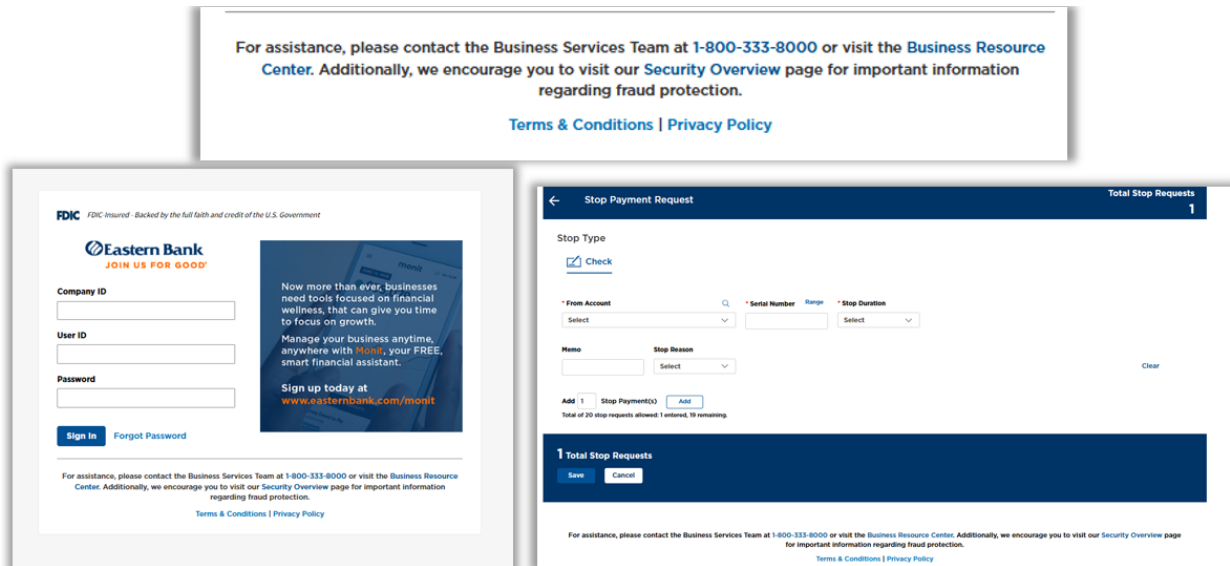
For assistance, please contact the Business Services Team at 1-800-333-8000 or visit the Business Resource Center. Additionally, we encourage you to visit our Security Overview page for important information regarding fraud protection.

Terms & Conditions | Privacy Policy

FDIC FDIC-Insured - Backed by the full faith and credit of the U.S. Government

Eastern Bank
JOIN US FOR GOOD®

Company ID

User ID

Password

Sign In Forgot Password

monit

Now more than ever, businesses need tools focused on financial wellness, that can give you time to focus on growth.

Manage your business anytime, anywhere with Monit, your FREE, smart financial assistant.

Sign up today at www.easternbank.com/monit

For assistance, please contact the Business Services Team at 1-800-333-8000 or visit the Business Resource Center. Additionally, we encourage you to visit our Security Overview page for important information regarding fraud protection.

Terms & Conditions | Privacy Policy

Stop Payment Request

Total Stop Requests
1

Stop Type

Check

* From Account
Select

* Serial Number Range

* Stop Duration
Select

Memo

Stop Reason
Select

Clear

Add 1 Stop Payment(s) Add

Total of 20 stop requests allowed: 1 entered, 19 remaining.

1 Total Stop Requests

Save Cancel

For assistance, please contact the Business Services Team at 1-800-333-8000 or visit the Business Resource Center. Additionally, we encourage you to visit our Security Overview page for important information regarding fraud protection.

Terms & Conditions | Privacy Policy